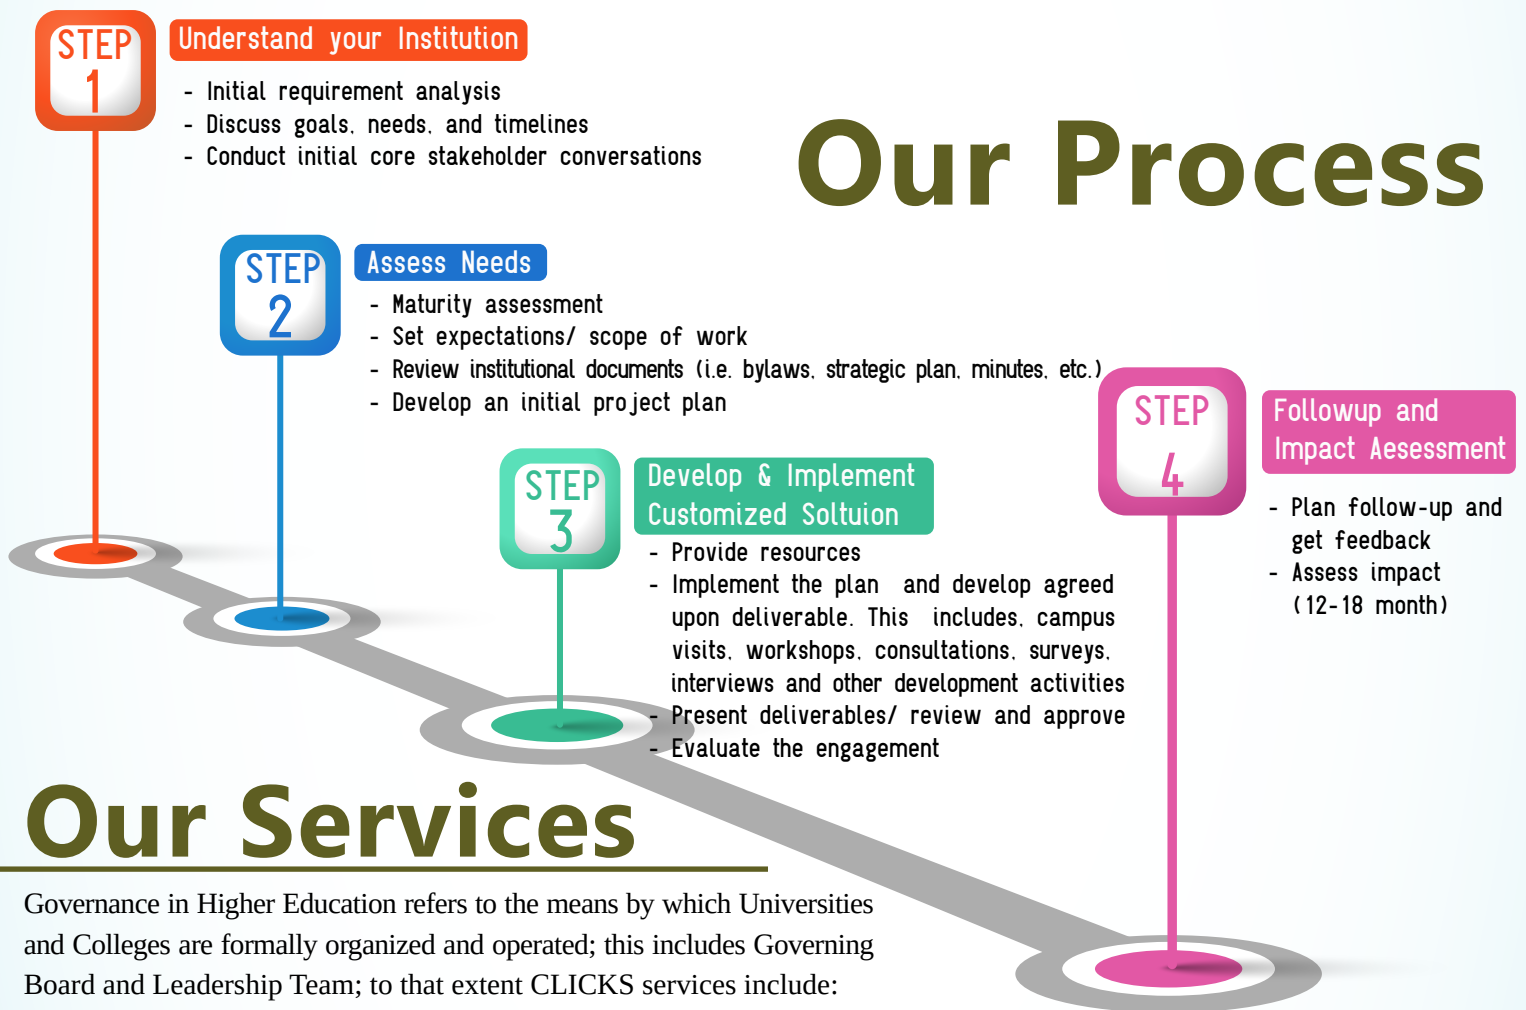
STEP 1

Understand your Institution

- Initial requirement analysis
- Discuss goals, needs, and timelines
- Conduct initial core stakeholder conversations

Our Process

STEP 2

Assess Needs

- Maturity assessment
- Set expectations/ scope of work
- Review institutional documents (i.e. bylaws, strategic plan, minutes, etc.)
- Develop an initial project plan

STEP 4

Followup and Impact Aessessment

- Plan follow-up and get feedback
- Assess impact (12-18 month)

STEP 3

Develop & Implement Customized Soltuion

- Provide resources
- Implement the plan and develop agreed upon deliverable. This includes, campus visits, workshops, consultations, surveys, interviews and other development activities
- Present deliverables/ review and approve
- Evaluate the engagement

Our Services

Governance in Higher Education refers to the means by which Universities and Colleges are formally organized and operated; this includes Governing Board and Leadership Team; to that extent CLICKS services include: